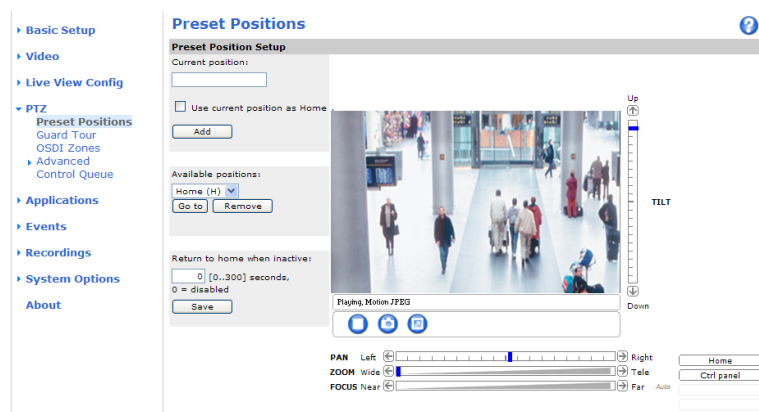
▸ Basic Setup
▸ Video
▸ Live View Config
▾ PTZ
Preset Positions
Guard Tour
OSDI Zones
▸ Advanced
Control Queue
▸ Applications
▸ Events
▸ Recordings
▸ System Options
About

Preset Positions

Preset Position Setup

Current position:

Use current position as Home

Add

Available positions:
Home (H)
Go to Remove

Return to home when inactive:
0 [0..300] seconds,
0 = disabled
Save

Up
TILT
Down

Playing, Motion JPEG

PAN Left Right
ZOOM Wide Tele
FOCUS Near Far Auto

Home
Ctrl panel